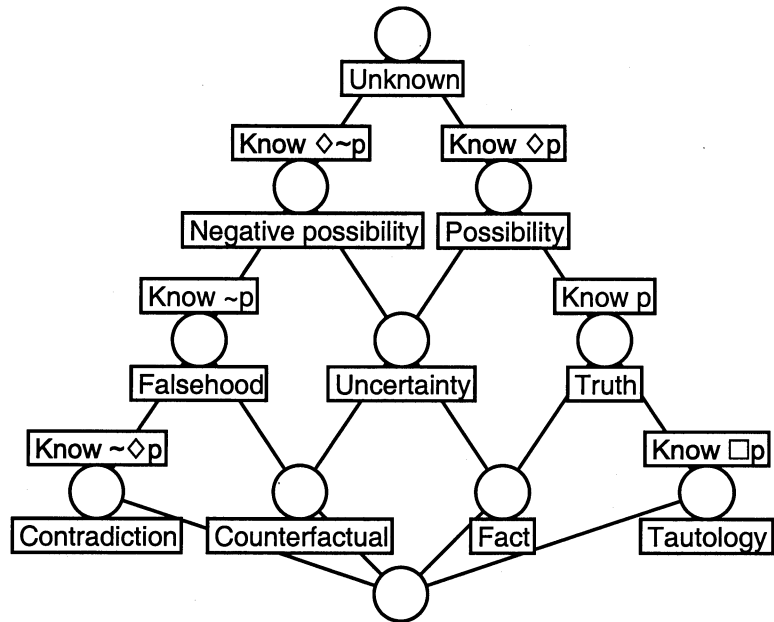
Unknown

Know $\Diamond\sim p$

Know $\Diamond p$

Negative possibility

Possibility

Know $\sim p$

Know p

Falsehood

Uncertainty

Truth

Know $\sim\Diamond p$

Know $\Box p$

Contradiction

Counterfactual

Fact

Tautology